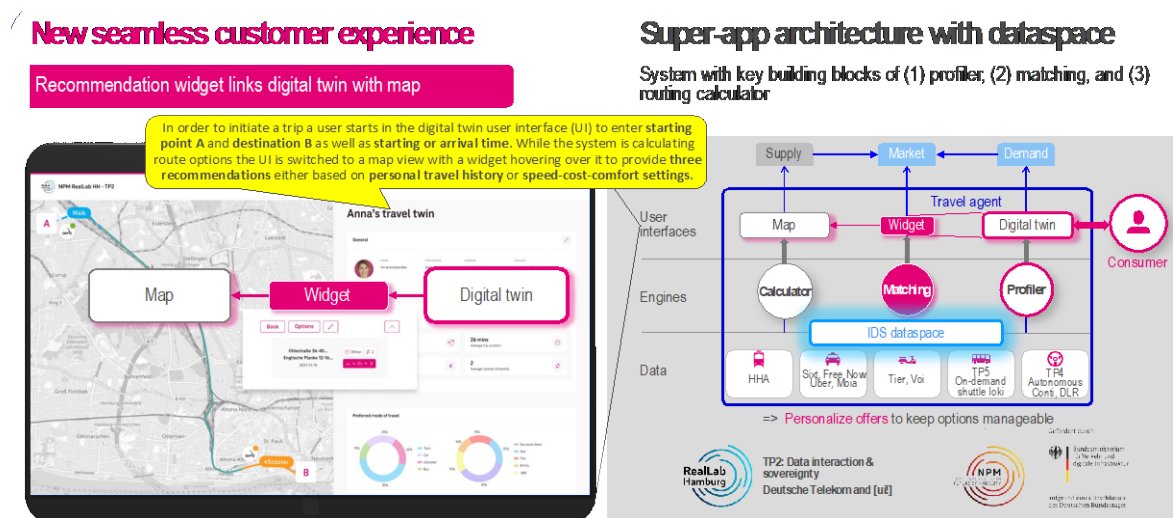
New seamless customer experience

Recommendation widget links digital twin with map

In order to initiate a trip a user starts in the digital twin user interface (UI) to enter starting point A and destination B as well as starting or arrival time. While the system is calculating route options the UI is switched to a map view with a widget hovering over it to provide three recommendations either based on personal travel history or speed-cost-comfort settings.

NPM RealLab HH – TP2

Walk

A

Anna's travel twin

General

Map

Widget

Digital twin

Book

Options

26 mins

Preferred mode of travel

B

Super-app architecture with dataspace

System with key building blocks of (1) profiler, (2) matching, and (3) routing calculator

Supply

Market

Demand

Travel agent

User interfaces

Map

Widget

Digital twin

Consumer

Engines

Calculator

Matching

Profiler

IDS dataspace

Data

HHA

Sixt, Free Now Uber, Moia

Tier, Voi

TP5 On-demand shuttle loki

TP4 Autonomous Conti, DLR

=> Personalize offers to keep options manageable

RealLab Hamburg

TP2: Data interaction & sovereignty

Deutsche Telekom and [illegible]

Gefördert durch:

Bundesministerium für Verkehr und digitale Infrastruktur

aufgrund eines Beschlusses des Deutschen Bundestages

NPM